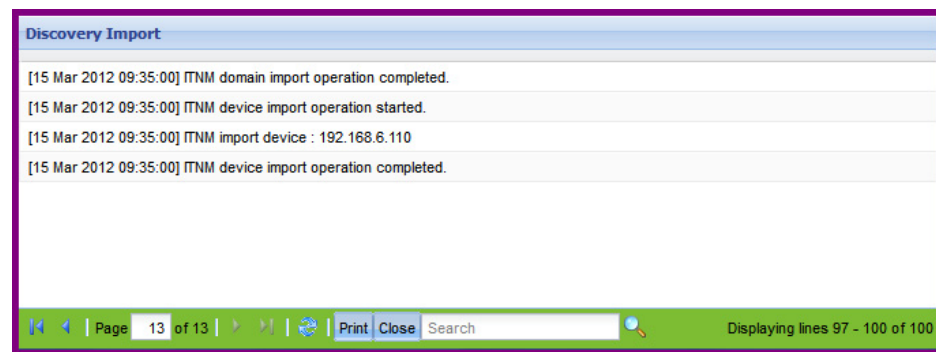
Discovery Import

[15 Mar 2012 09:35:00] ITNM domain import operation completed.

[15 Mar 2012 09:35:00] ITNM device import operation started.

[15 Mar 2012 09:35:00] ITNM import device : 192.168.6.110

[15 Mar 2012 09:35:00] ITNM device import operation completed.

Page 13 of 13 Print Close Search Displaying lines 97 - 100 of 100